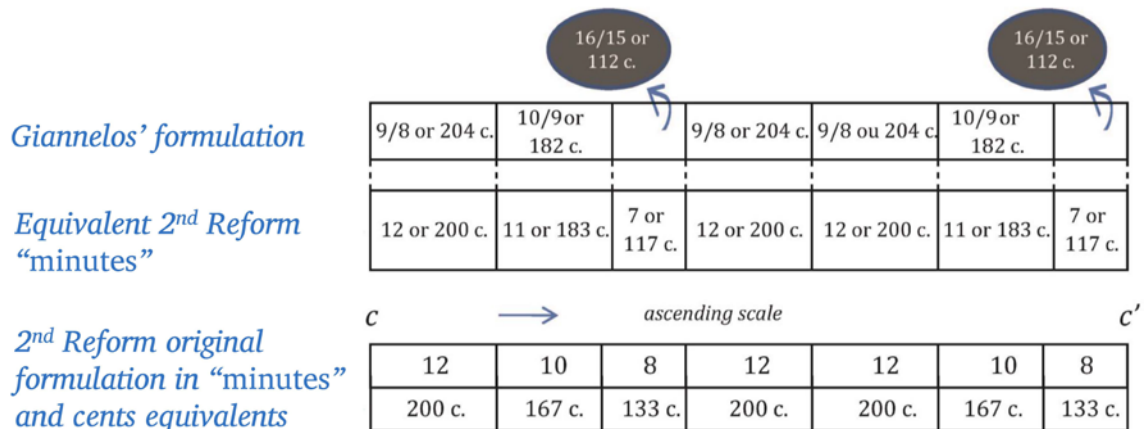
16/15 or 112 c.

16/15 or 112 c.

Giannelos' formulation

| 9/8 or 204 c. | 10/9 or 182 c. | | 9/8 or 204 c. | 9/8 ou 204 c. | 10/9 or 182 c. | |
|---|---|---|---|---|---|---|

Equivalent 2$^{nd}$ Reform "minutes"

| 12 or 200 c. | 11 or 183 c. | 7 or 117 c. | 12 or 200 c. | 12 or 200 c. | 11 or 183 c. | 7 or 117 c. |
|---|---|---|---|---|---|---|

c ascending scale c'

2$^{nd}$ Reform original formulation in "minutes" and cents equivalents

| 12 | 10 | 8 | 12 | 12 | 10 | 8 |
|---|---|---|---|---|---|---|
| 200 c. | 167 c. | 133 c. | 200 c. | 200 c. | 167 c. | 133 c. |